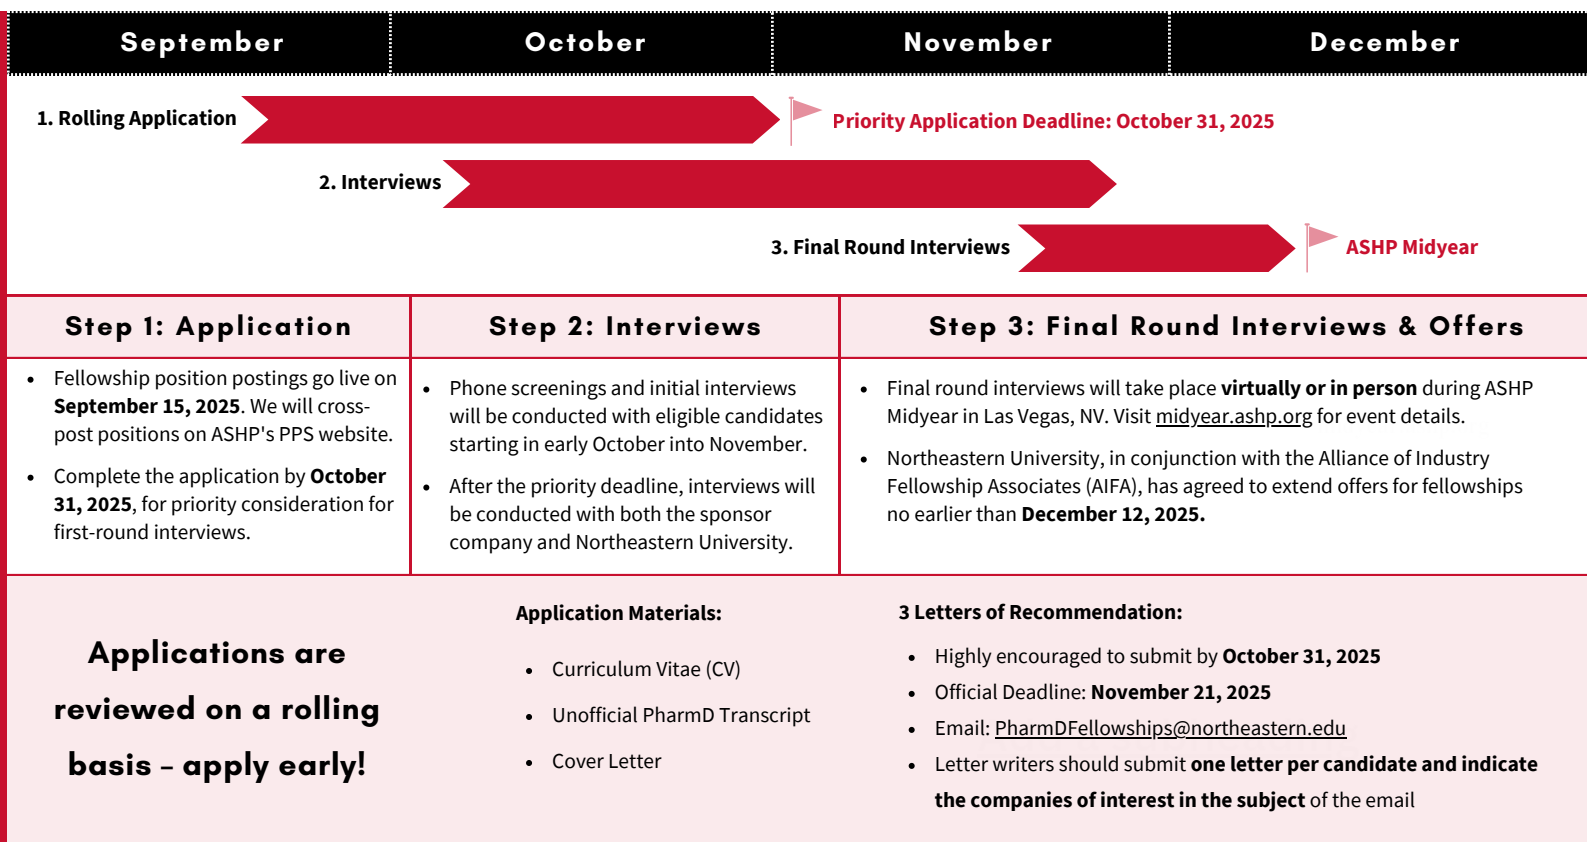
| September | October | November | December |
|---|---|---|---|

1. Rolling Application

Priority Application Deadline: October 31, 2025

2. Interviews

3. Final Round Interviews

ASHP Midyear

| Step 1: Application | Step 2: Interviews | Step 3: Final Round Interviews & Offers |
|---|---|---|
| • Fellowship position postings go live on **September 15, 2025**. We will cross-post positions on ASHP's PPS website. • Complete the application by **October 31, 2025**, for priority consideration for first-round interviews. | • Phone screenings and initial interviews will be conducted with eligible candidates starting in early October into November. • After the priority deadline, interviews will be conducted with both the sponsor company and Northeastern University. | • Final round interviews will take place **virtually or in person** during ASHP Midyear in Las Vegas, NV. Visit midyear.ashp.org for event details. • Northeastern University, in conjunction with the Alliance of Industry Fellowship Associates (AIFA), has agreed to extend offers for fellowships no earlier than **December 12, 2025.** |

Applications are reviewed on a rolling basis – apply early!

Application Materials:

• Curriculum Vitae (CV)
• Unofficial PharmD Transcript
• Cover Letter

3 Letters of Recommendation:

• Highly encouraged to submit by **October 31, 2025**
• Official Deadline: **November 21, 2025**
• Email: PharmDFellowships@northeastern.edu
• Letter writers should submit **one letter per candidate and indicate the companies of interest in the subject** of the email